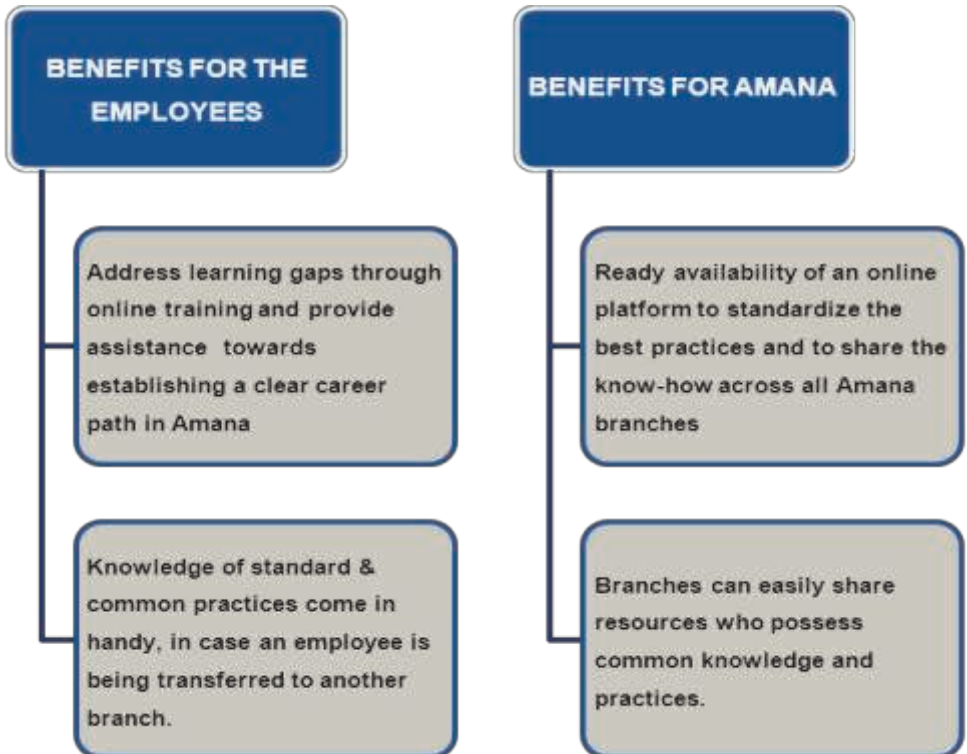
BENEFITS FOR THE EMPLOYEES

Address learning gaps through online training and provide assistance towards establishing a clear career path in Amana

Knowledge of standard & common practices come in handy, in case an employee is being transferred to another branch.

BENEFITS FOR AMANA

Ready availability of an online platform to standardize the best practices and to share the know-how across all Amana branches

Branches can easily share resources who possess common knowledge and practices.